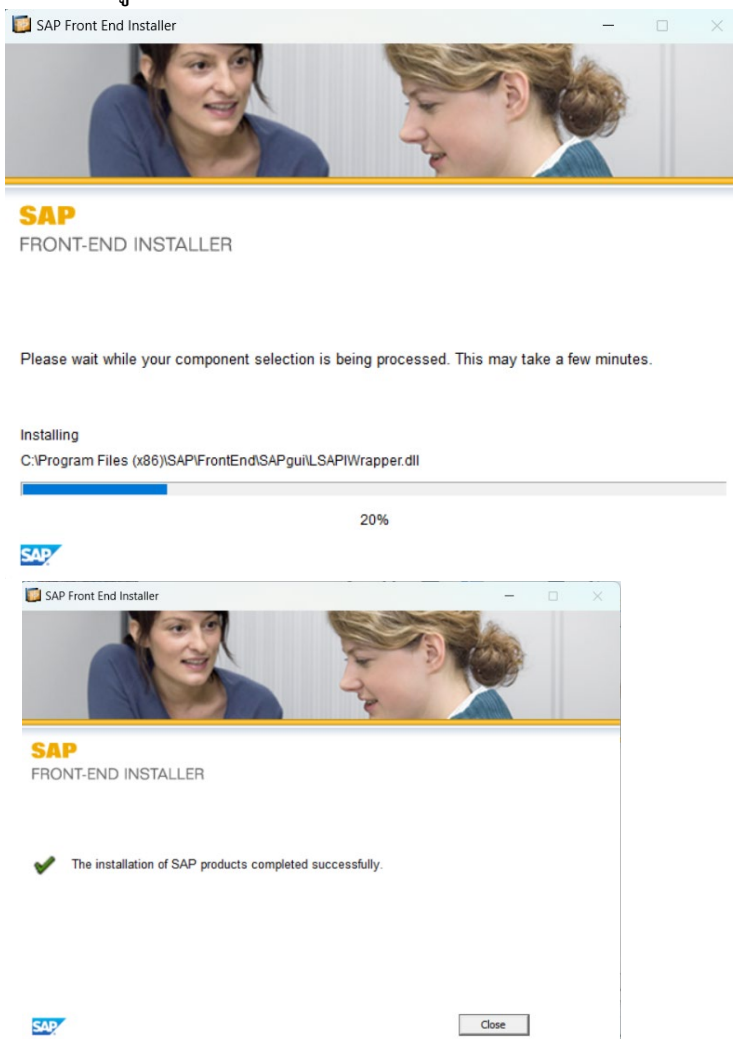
SAP Front End Installer

SAP
FRONT-END INSTALLER

Please wait while your component selection is being processed. This may take a few minutes.

Installing
C:\Program Files (x86)\SAP\FrontEnd\SAPgui\LSAPIWrapper.dll

20%

SAP

SAP Front End Installer

SAP
FRONT-END INSTALLER

The installation of SAP products completed successfully.

SAP

Close